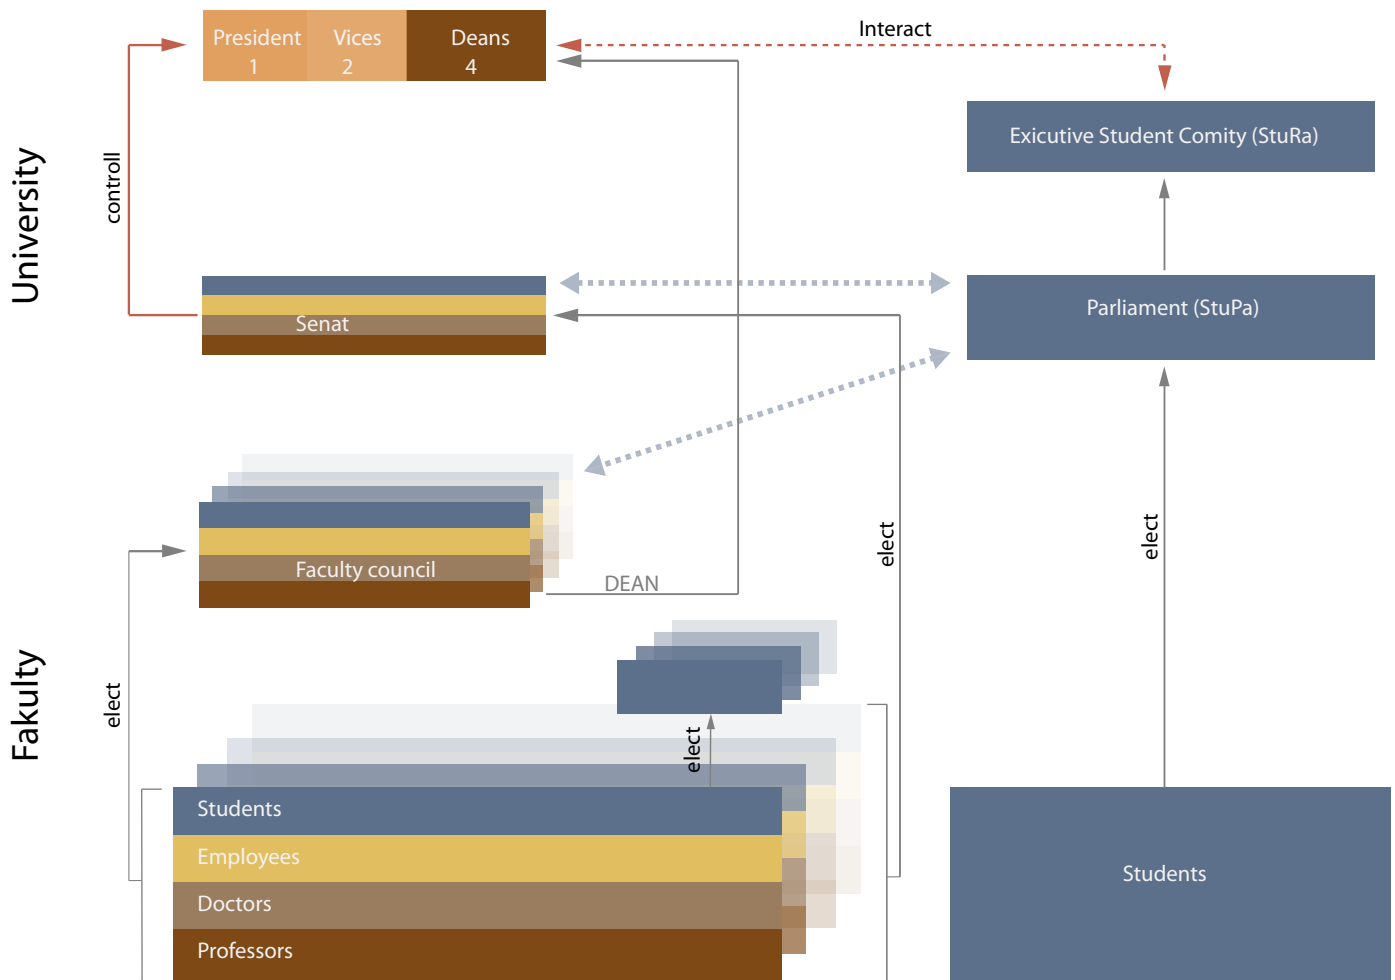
President
1

Vices
2

Deans
4

Interact

Exicutive Student Comity (StuRa)

University

controll

Senat

Parliament (StuPa)

Faculty council

DEAN

elect

elect

Fakulty

elect

elect

Students

Employees

Doctors

Professors

Students